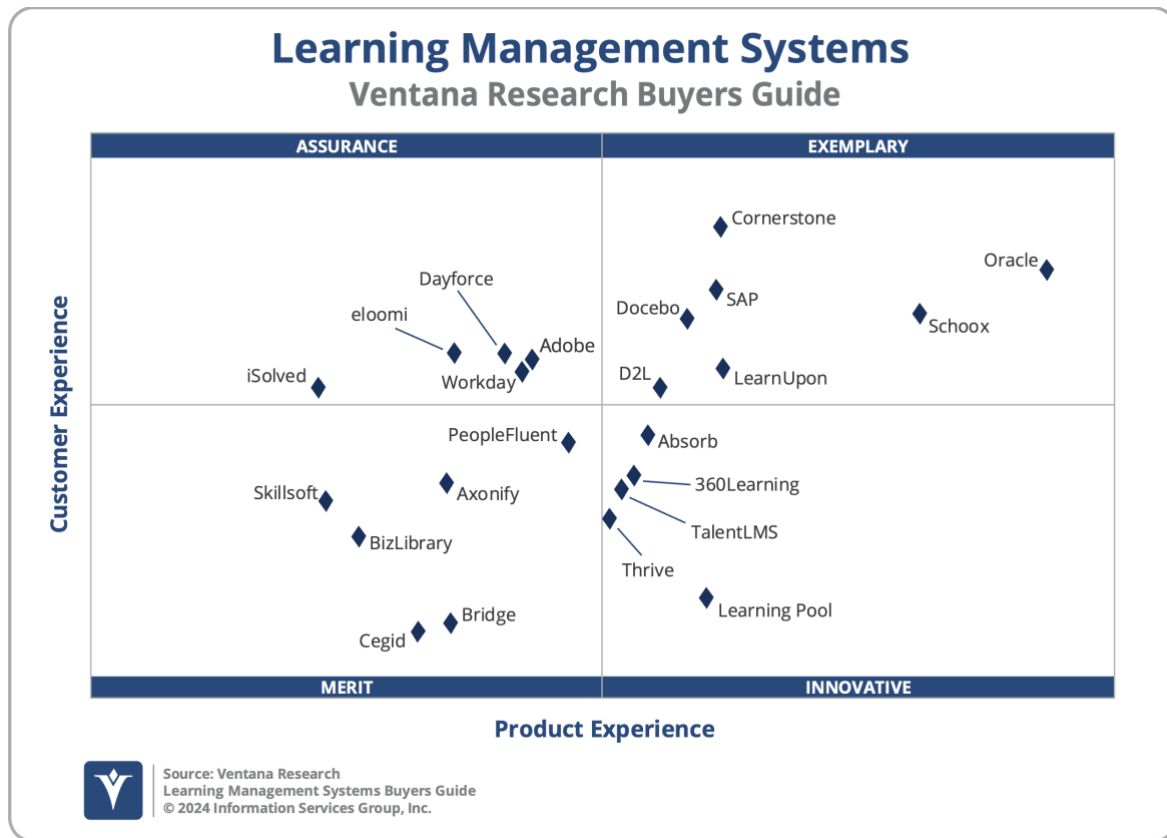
Learning Management Systems
Ventana Research Buyers Guide

ASSURANCE

EXEMPLARY

Customer Experience

Cornerstone
Oracle
Dayforce
SAP
eloomi
Docebo
Schoox
Adobe
iSolved
Workday
D2L
LearnUpon
PeopleFluent
Absorb
360Learning
Skillsoft
Axonify
TalentLMS
BizLibrary
Thrive
Learning Pool
Bridge
Cegid

MERIT

INNOVATIVE

Product Experience

Source: Ventana Research
Learning Management Systems Buyers Guide
© 2024 Information Services Group, Inc.